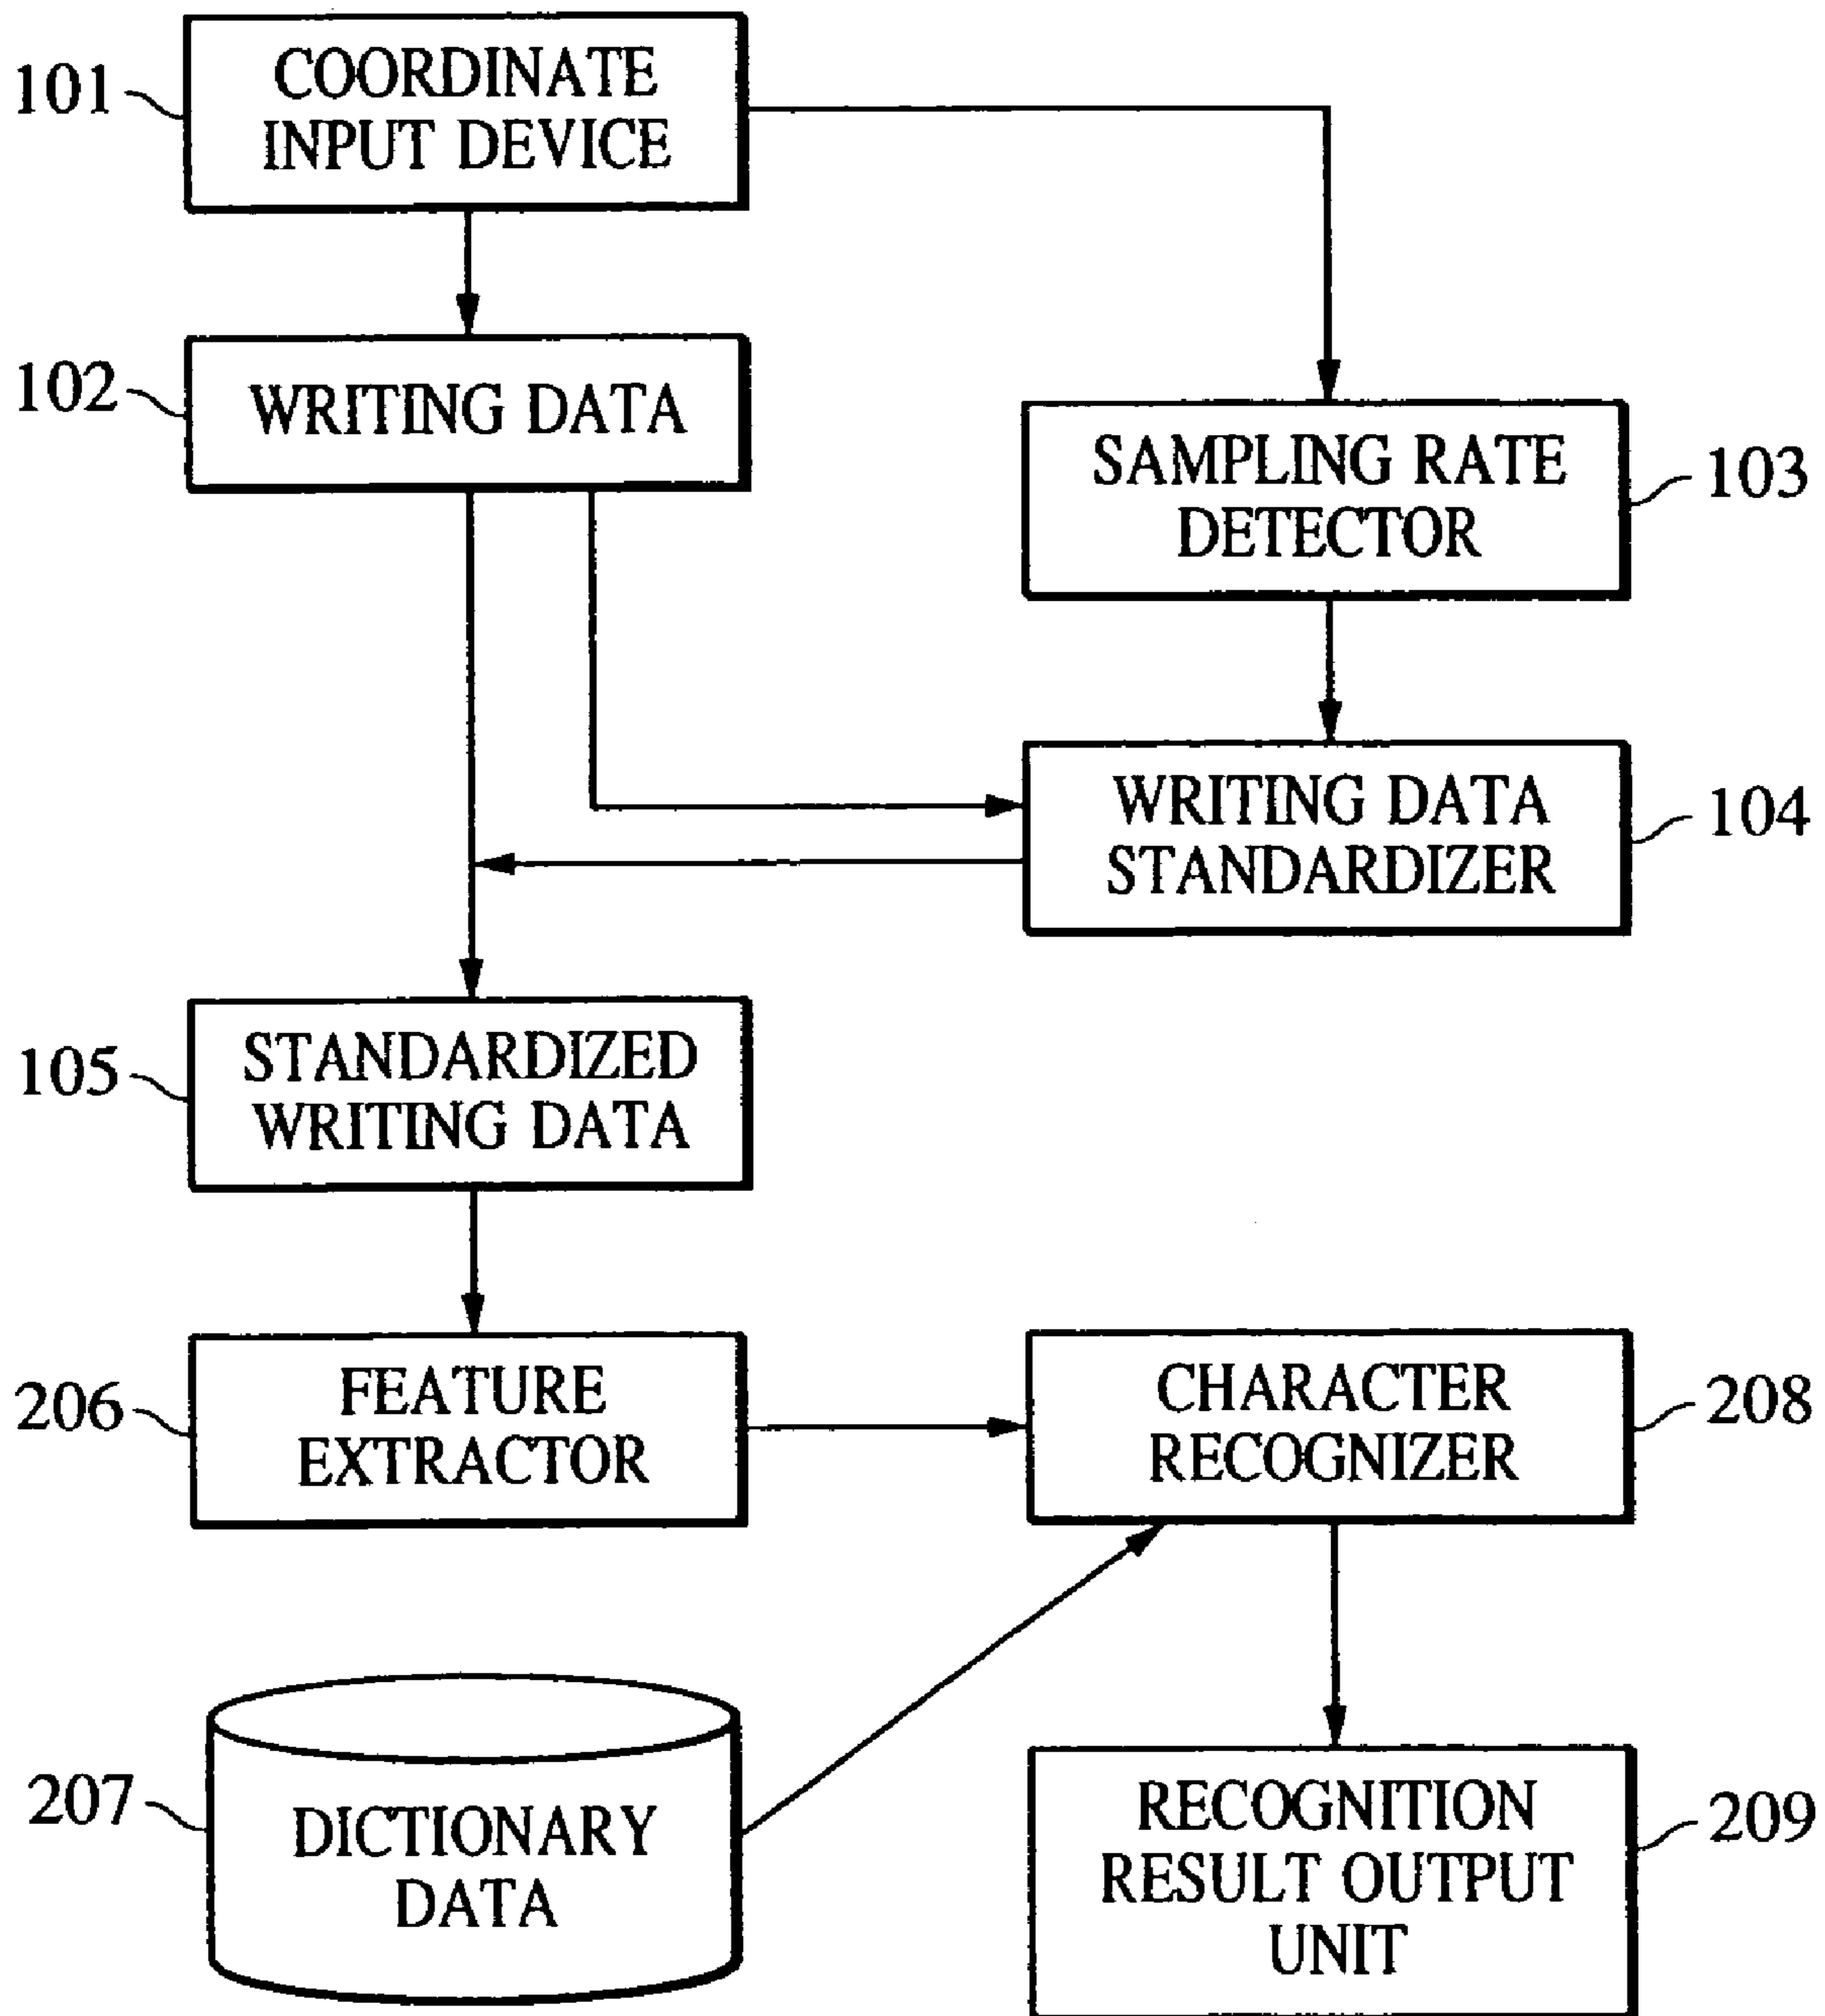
101
COORDINATE INPUT DEVICE

102
WRITING DATA

SAMPLING RATE DETECTOR
103

WRITING DATA STANDARDIZER
104

105
STANDARDIZED WRITING DATA

206
FEATURE EXTRACTOR

CHARACTER RECOGNIZER
208

207
DICTIONARY DATA

RECOGNITION RESULT OUTPUT UNIT
209